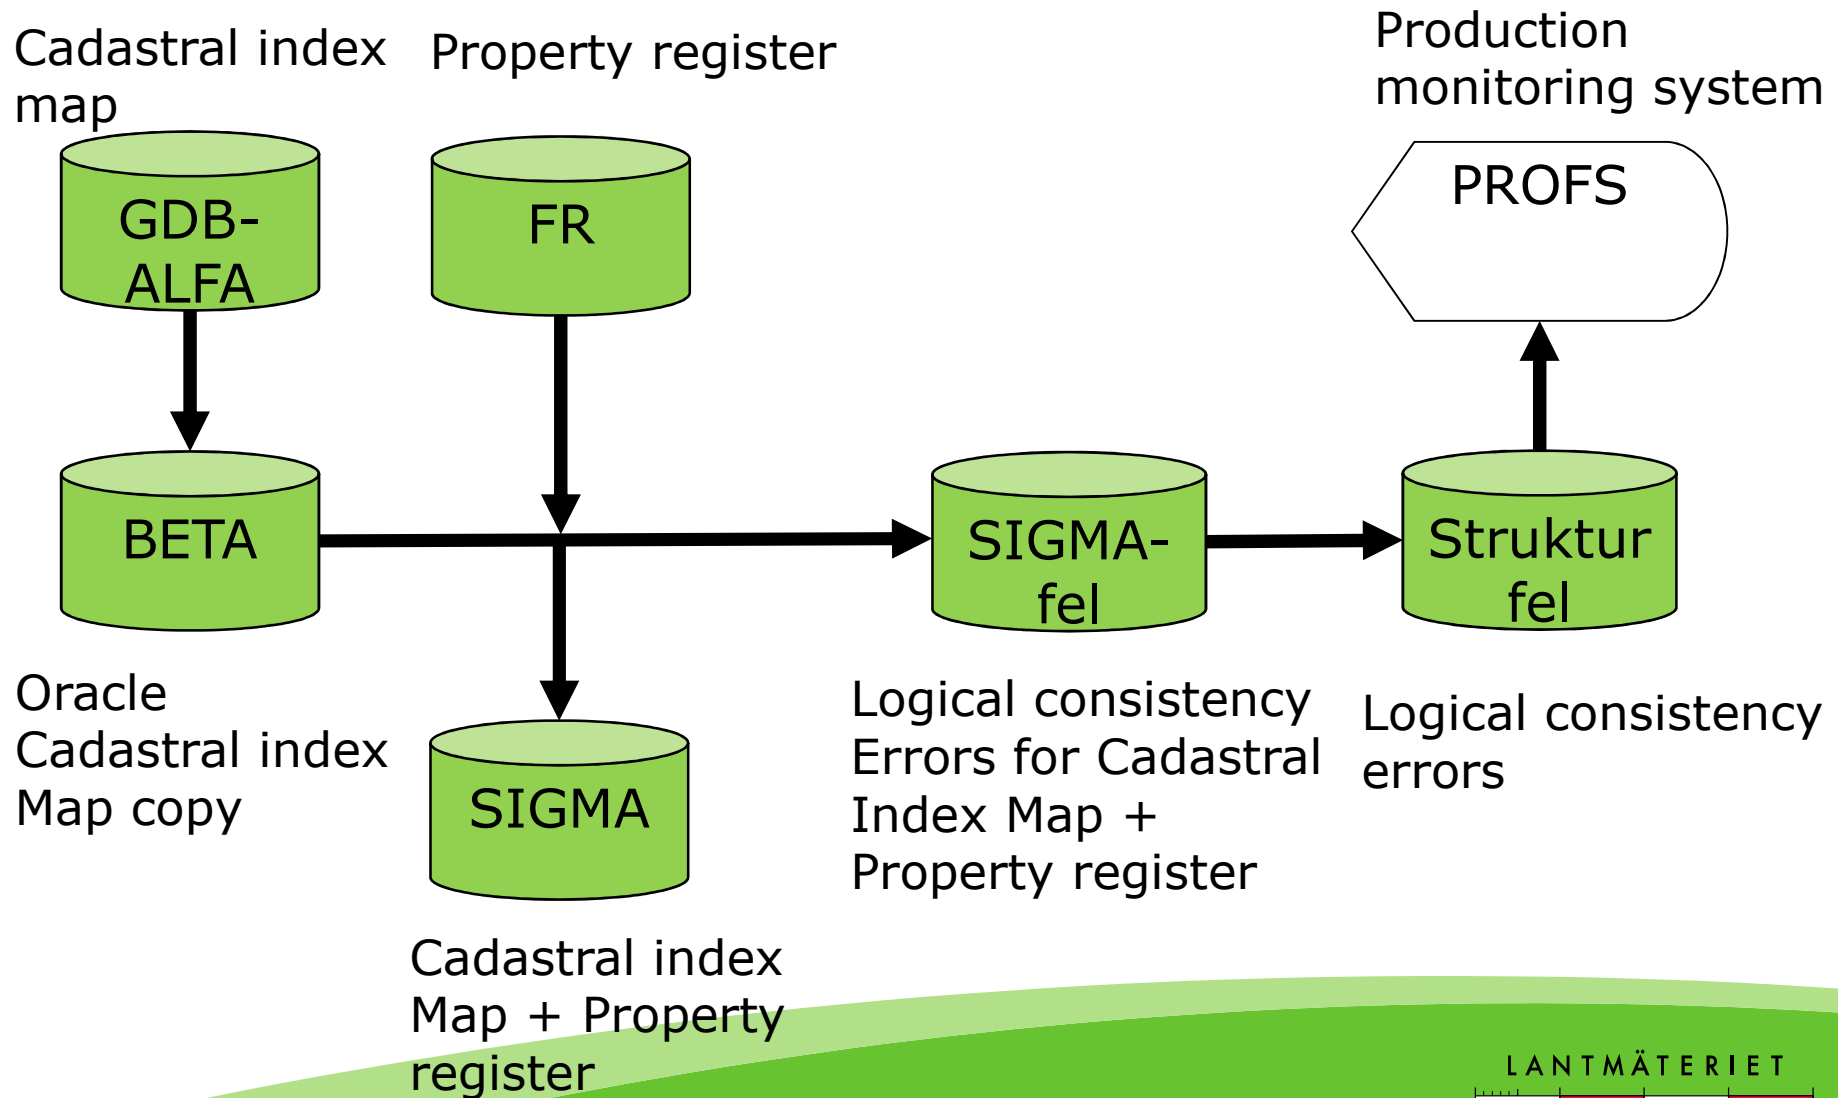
Cadastral index map

Property register

Production monitoring system

GDB-ALFA

FR

PROFS

BETA

SIGMA-fel

Struktur fel

Oracle Cadastral index Map copy

SIGMA

Logical consistency Errors for Cadastral Index Map + Property register

Logical consistency errors

Cadastral index Map + Property register

LANTMÄTERIET